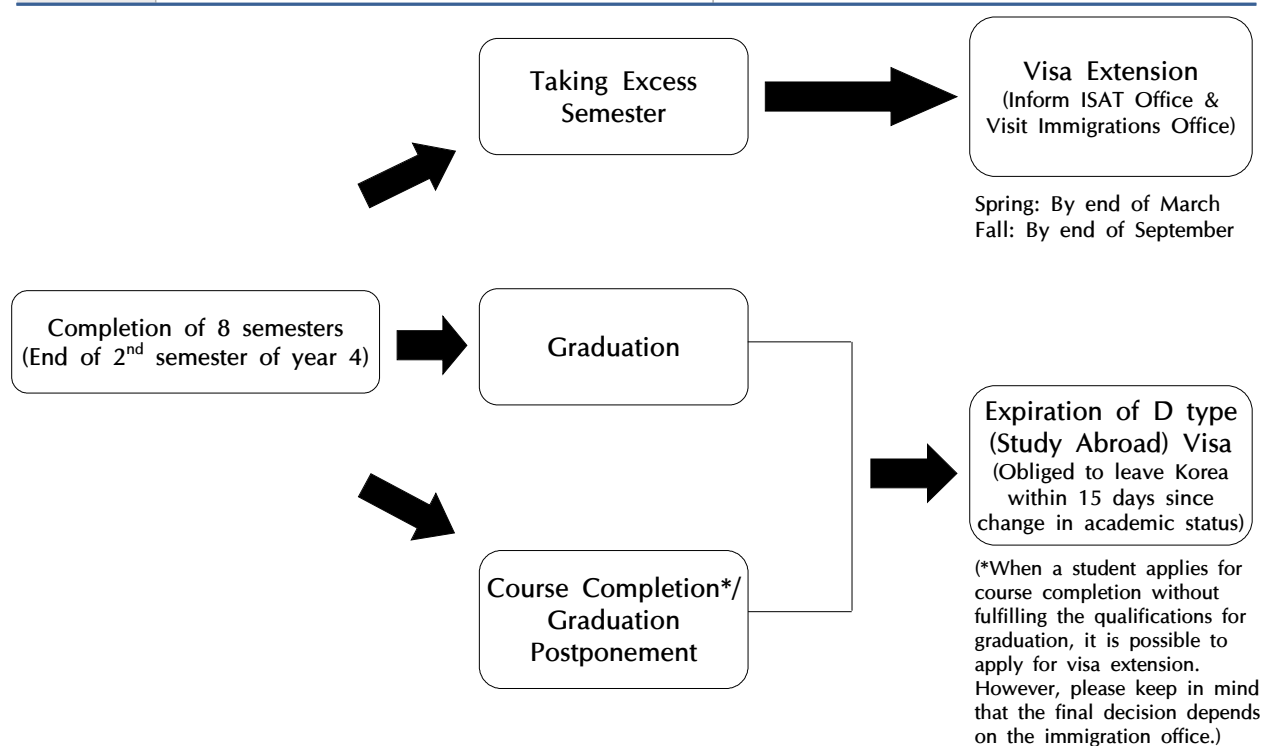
Taking Excess Semester

Visa Extension
(Inform ISAT Office & Visit Immigrations Office)

Spring: By end of March
Fall: By end of September

Completion of 8 semesters
(End of $2^{nd}$ semester of year 4)

Graduation

Expiration of D type (Study Abroad) Visa
(Obliged to leave Korea within 15 days since change in academic status)

Course Completion*/ Graduation Postponement

(*When a student applies for course completion without fulfilling the qualifications for graduation, it is possible to apply for visa extension. However, please keep in mind that the final decision depends on the immigration office.)